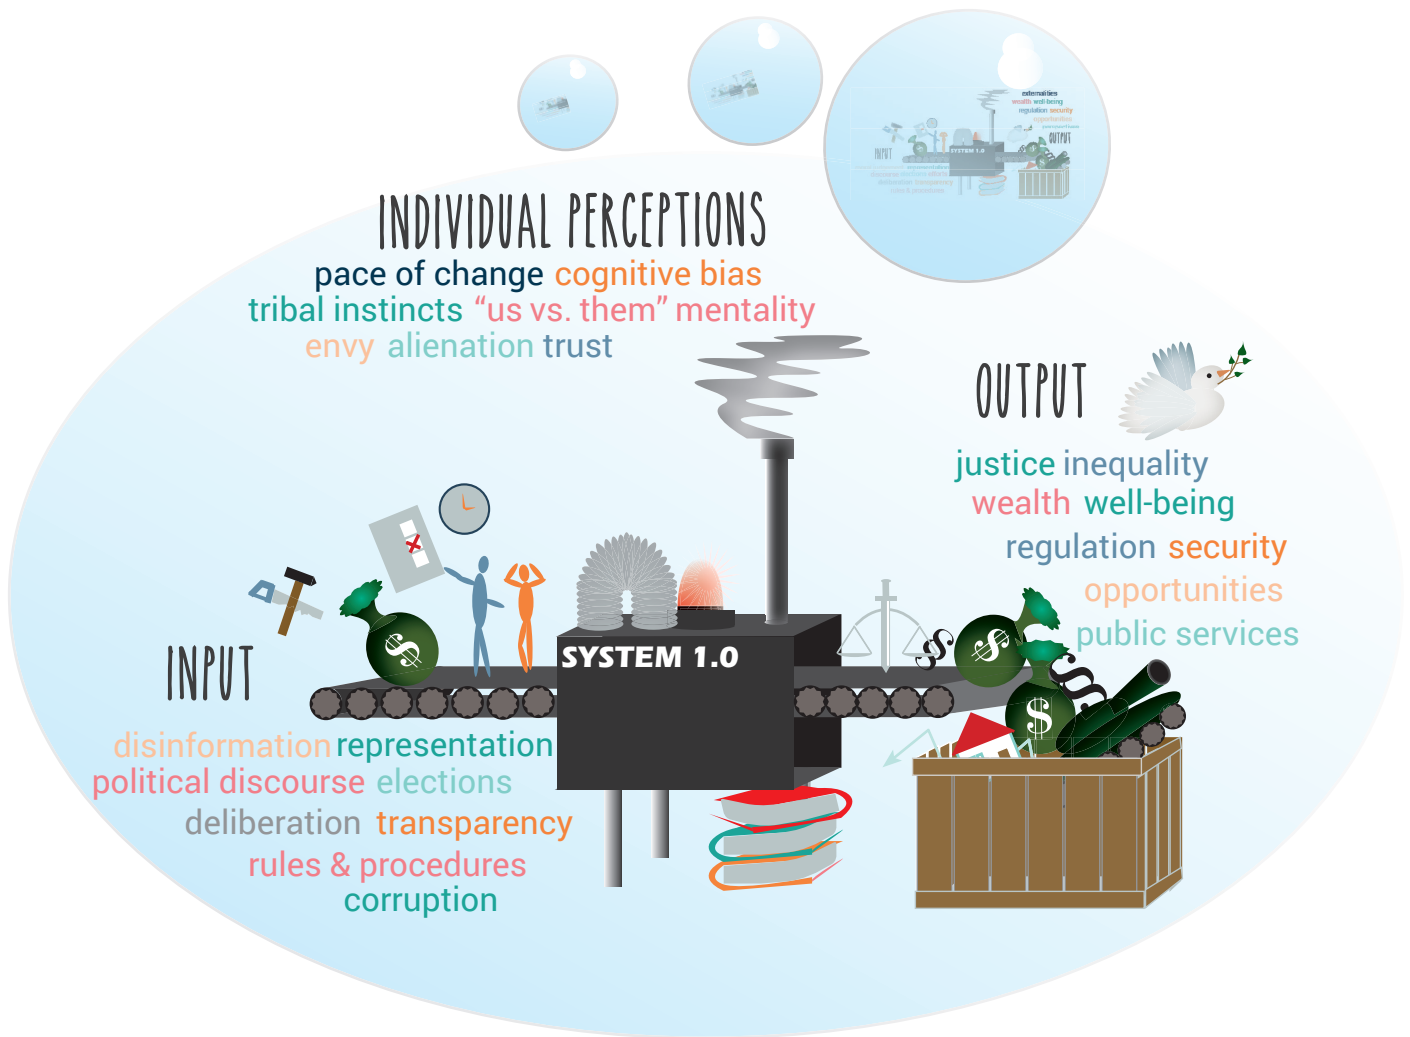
INDIVIDUAL PERCEPTIONS
pace of change cognitive bias
tribal instincts "us vs. them" mentality
envy alienation trust

OUTPUT
justice inequality
wealth well-being
regulation security
opportunities
public services

SYSTEM 1.0

INPUT
disinformation representation
political discourse elections
deliberation transparency
rules & procedures
corruption